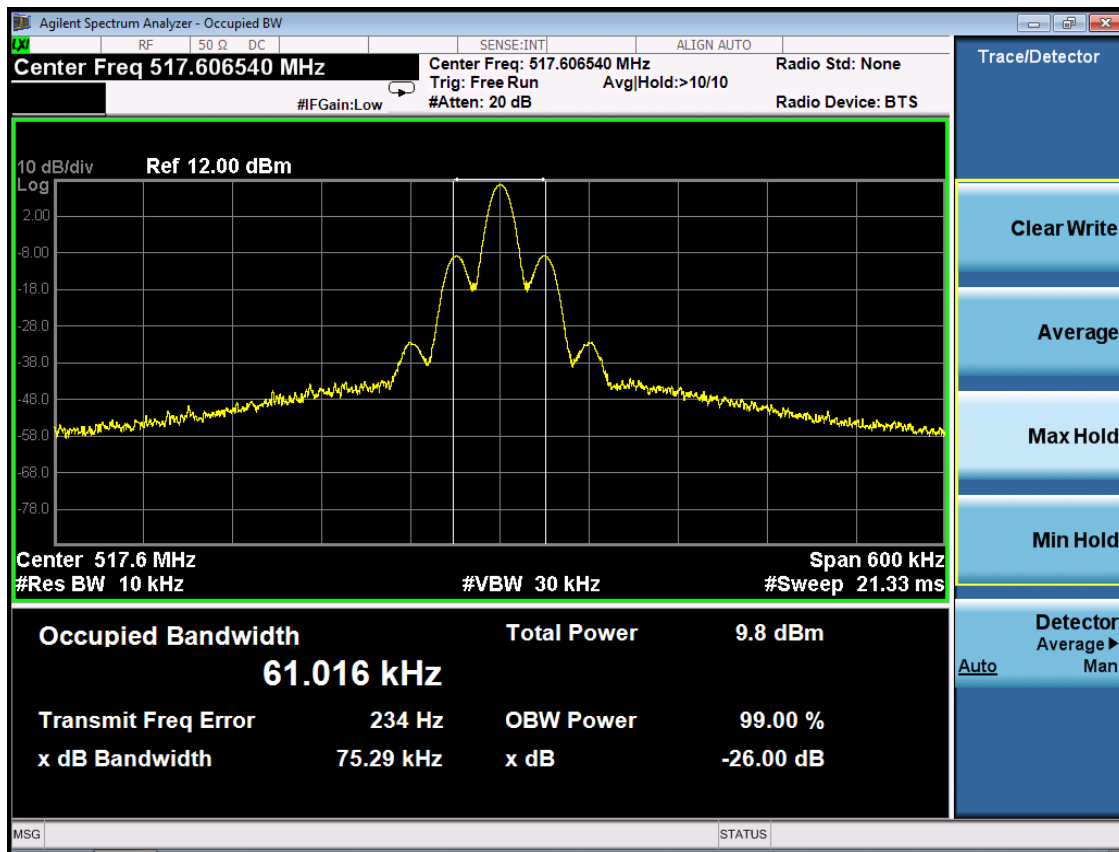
Agilent Spectrum Analyzer - Occupied BW

LXI RF 50 Ω DC SENSE:INT ALIGN AUTO

Center Freq 517.606540 MHz

Center Freq: 517.606540 MHz
Trig: Free Run Avg|Hold:>10/10
#Atten: 20 dB

#IFGain:Low

Radio Std: None
Radio Device: BTS

Trace/Detector

10 dB/div Ref 12.00 dBm
Log
2.00
-8.00
-18.0
-28.0
-38.0
-48.0
-58.0
-68.0
-78.0

Center 517.6 MHz
#Res BW 10 kHz
#VBW 30 kHz
Span 600 kHz
#Sweep 21.33 ms

Clear Write

Average

Max Hold

Min Hold

Detector
Average▶
Auto Man

Occupied Bandwidth
61.016 kHz

Total Power 9.8 dBm

Transmit Freq Error 234 Hz
OBW Power 99.00 %
x dB Bandwidth 75.29 kHz
x dB -26.00 dB

MSG STATUS